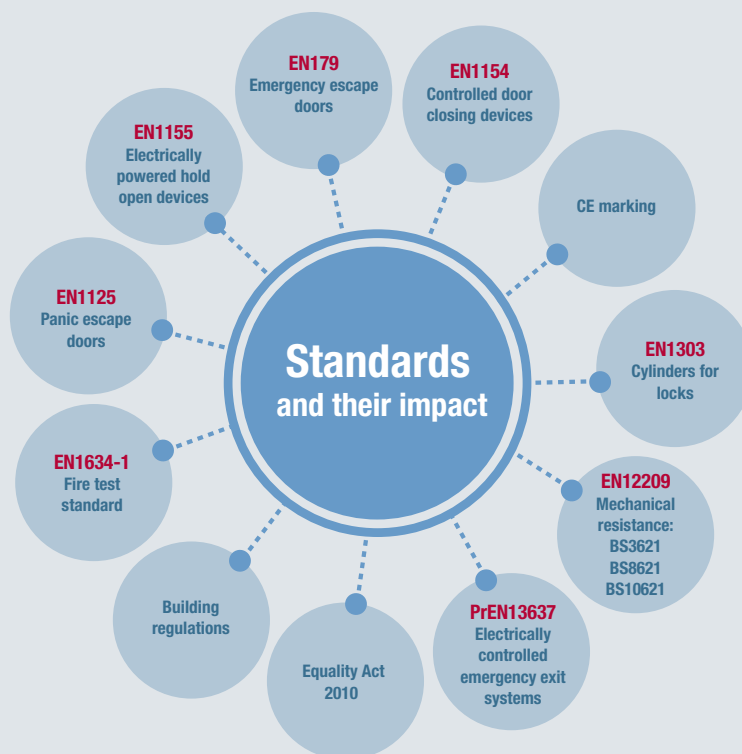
Standards and their impact

EN179
Emergency escape doors

EN1154
Controlled door closing devices

CE marking

EN1303
Cylinders for locks

EN12209
Mechanical resistance:
BS3621
BS8621
BS10621

PrEN13637
Electrically controlled emergency exit systems

Equality Act 2010

Building regulations

EN1634-1
Fire test standard

EN1125
Panic escape doors

EN1155
Electrically powered hold open devices